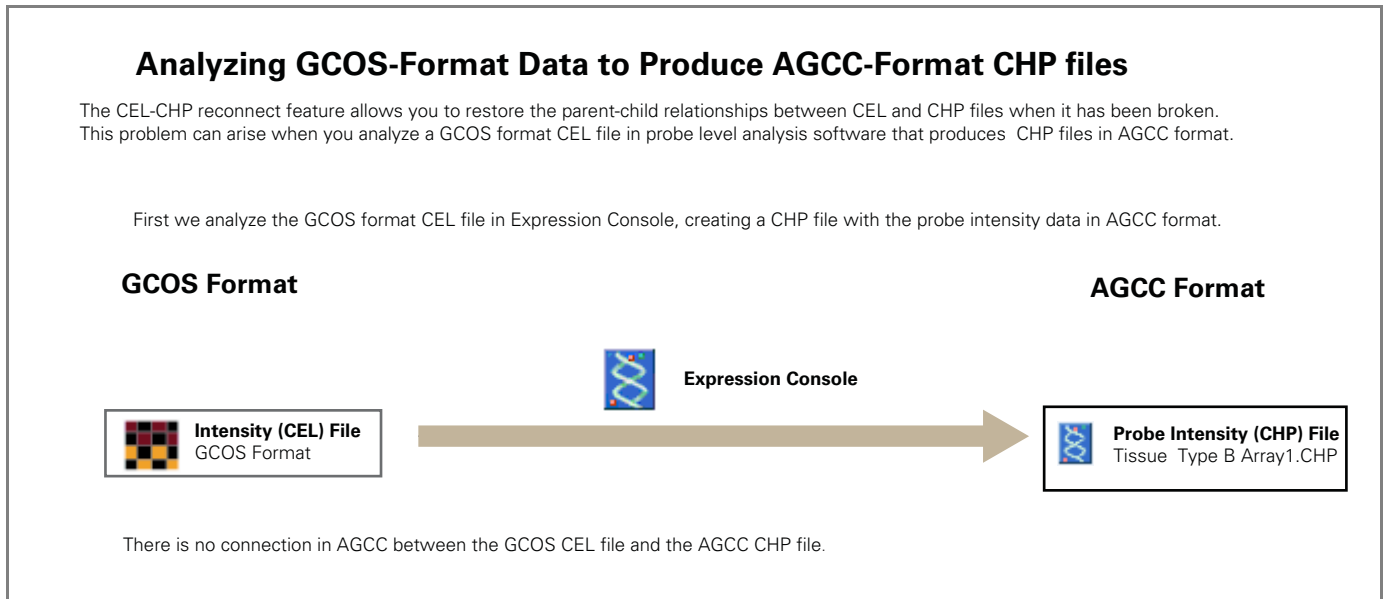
Analyzing GCOS-Format Data to Produce AGCC-Format CHP files

The CEL-CHP reconnect feature allows you to restore the parent-child relationships between CEL and CHP files when it has been broken. This problem can arise when you analyze a GCOS format CEL file in probe level analysis software that produces CHP files in AGCC format.

First we analyze the GCOS format CEL file in Expression Console, creating a CHP file with the probe intensity data in AGCC format.

GCOS Format

AGCC Format

Expression Console

Intensity (CEL) File
GCOS Format

Probe Intensity (CHP) File
Tissue Type B Array1.CHP

There is no connection in AGCC between the GCOS CEL file and the AGCC CHP file.